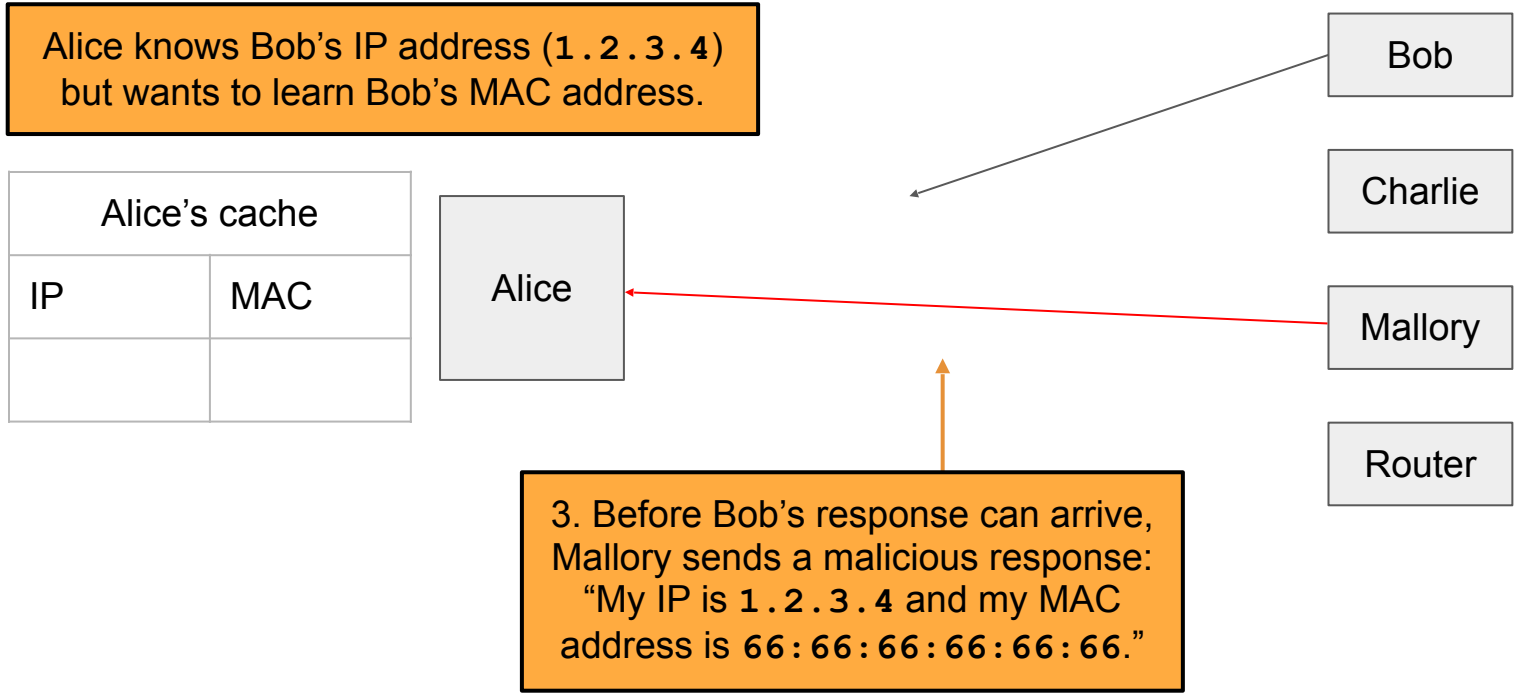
Alice knows Bob’s IP address (1.2.3.4) but wants to learn Bob’s MAC address.

| Alice’s cache | |
|---|---|
| IP | MAC |
| | |

Alice

Bob

Charlie

Mallory

Router

3. Before Bob’s response can arrive, Mallory sends a malicious response: “My IP is 1.2.3.4 and my MAC address is 66:66:66:66:66:66.”